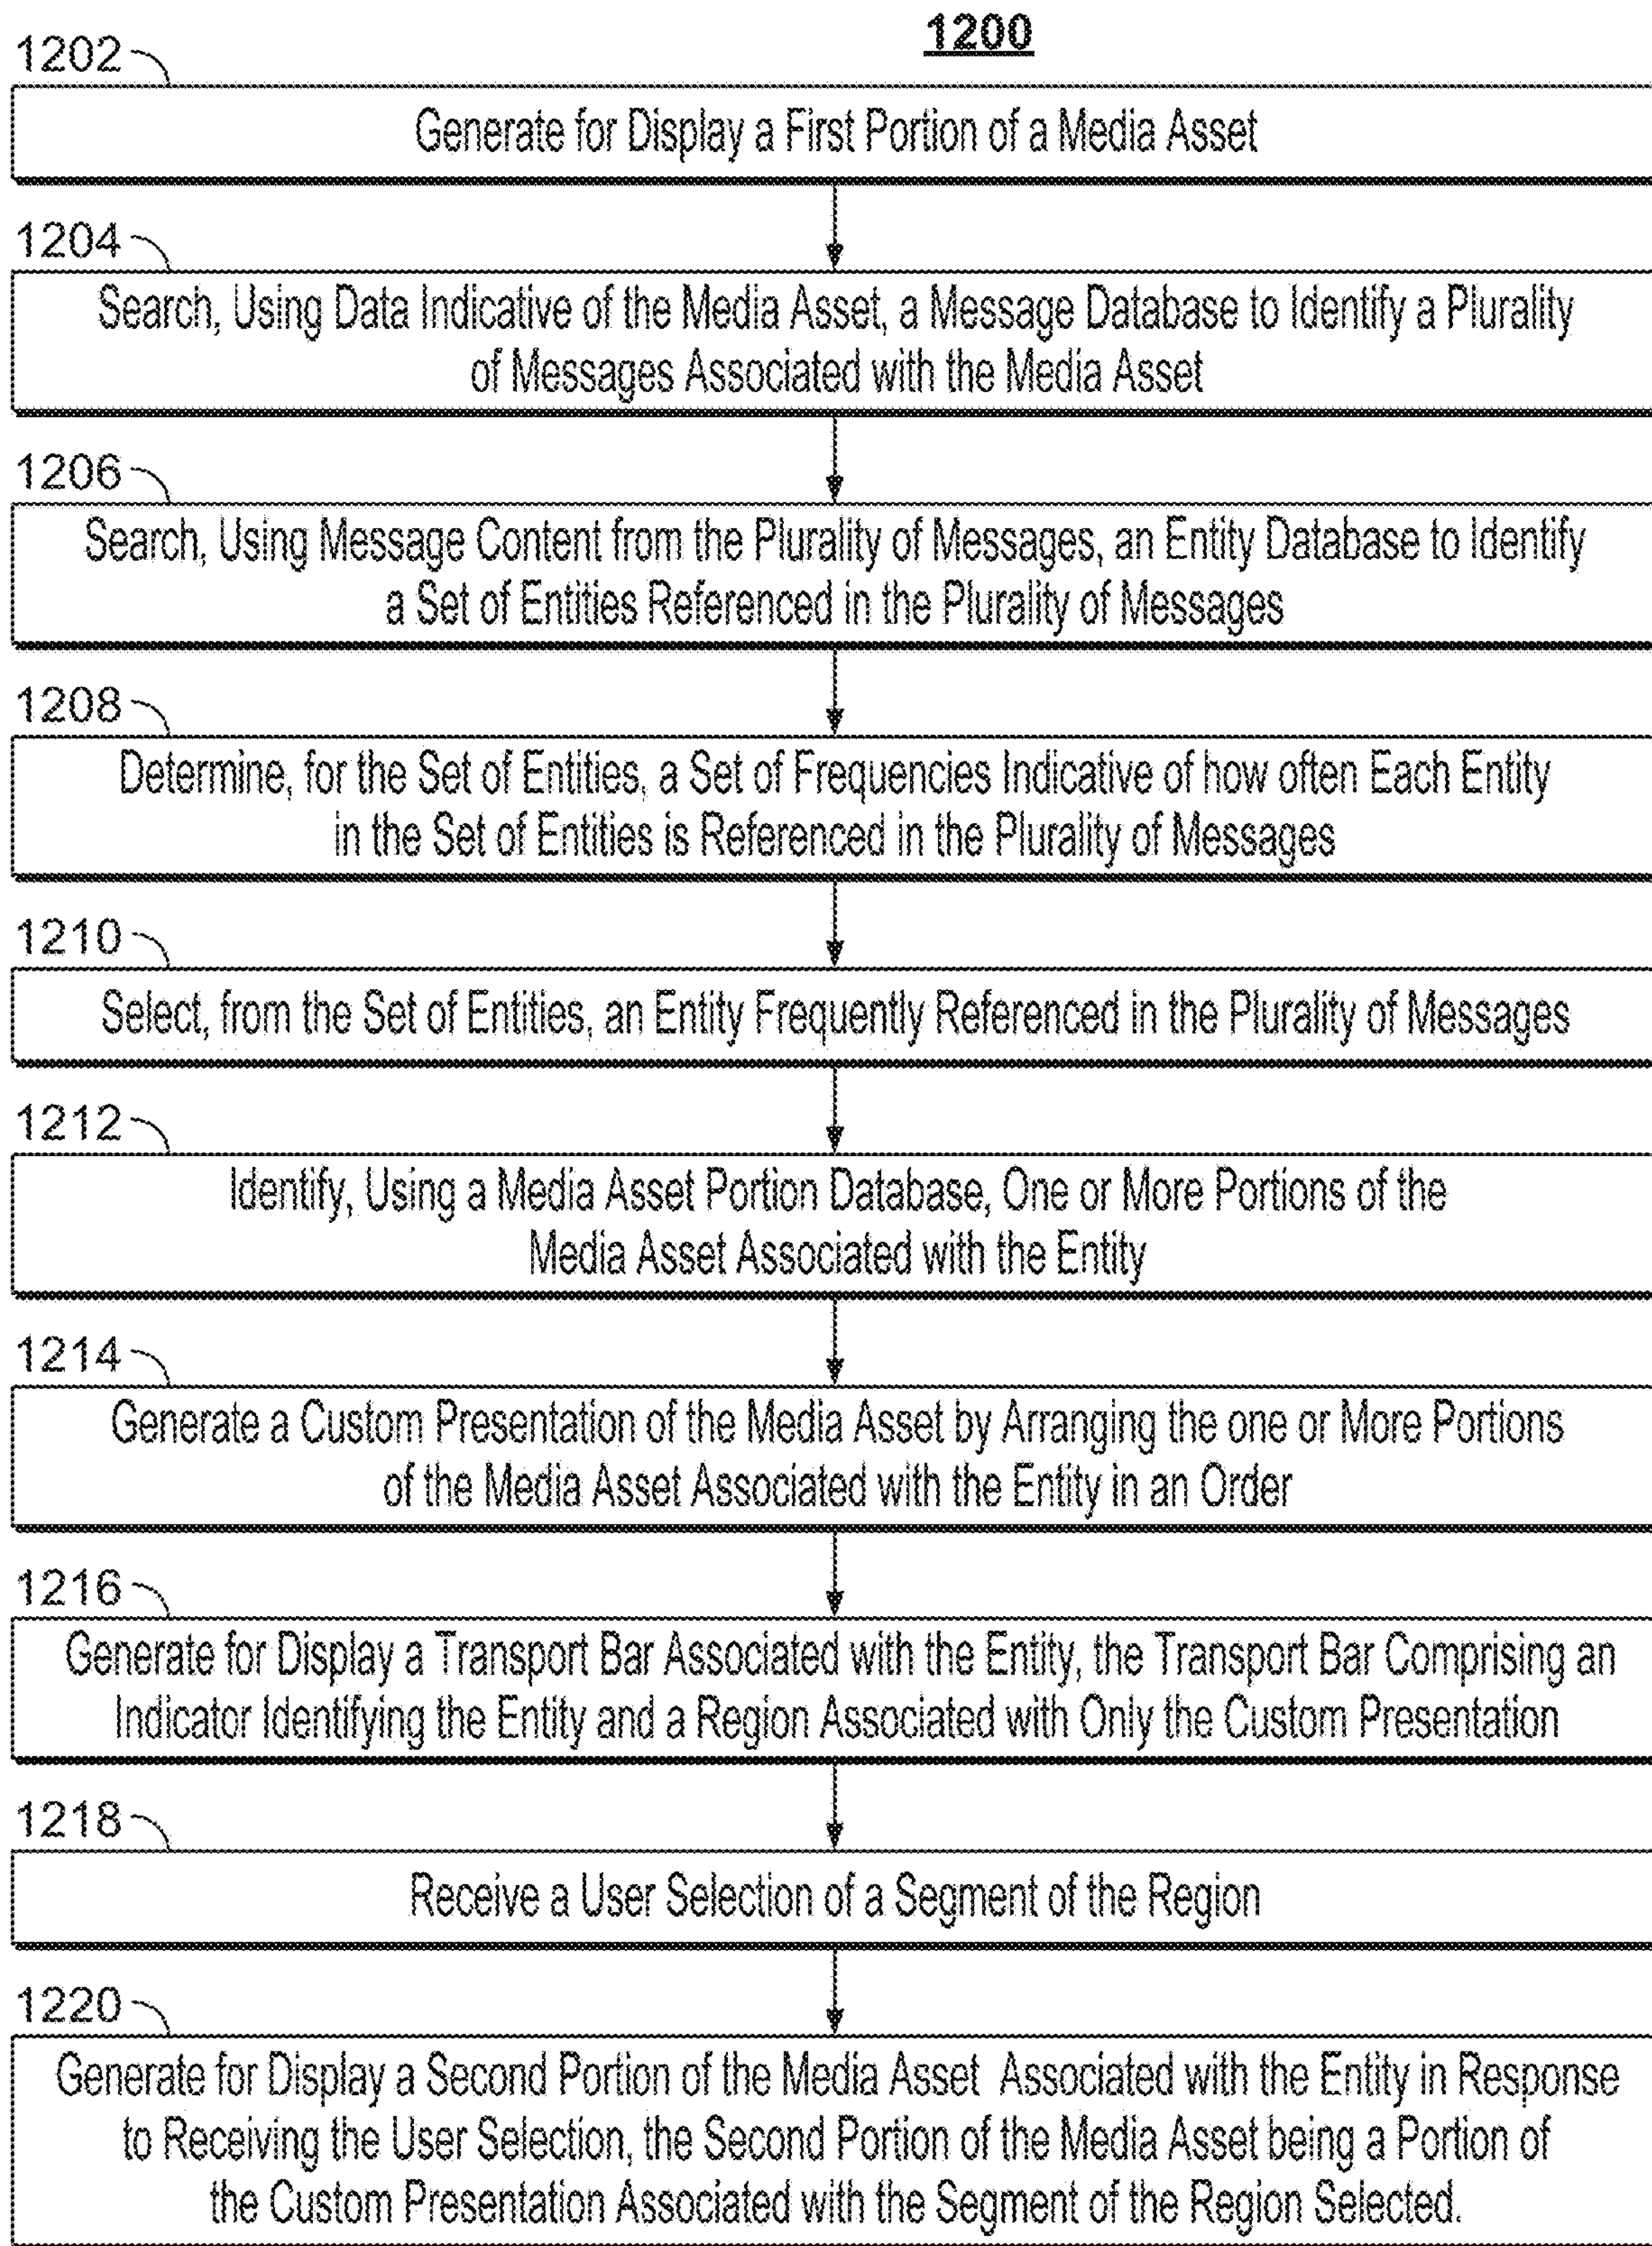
1200

1202

Generate for Display a First Portion of a Media Asset

1204

Search, Using Data Indicative of the Media Asset, a Message Database to Identify a Plurality of Messages Associated with the Media Asset

1206

Search, Using Message Content from the Plurality of Messages, an Entity Database to Identify a Set of Entities Referenced in the Plurality of Messages

1208

Determine, for the Set of Entities, a Set of Frequencies Indicative of how often Each Entity in the Set of Entities is Referenced in the Plurality of Messages

1210

Select, from the Set of Entities, an Entity Frequently Referenced in the Plurality of Messages

1212

Identify, Using a Media Asset Portion Database, One or More Portions of the Media Asset Associated with the Entity

1214

Generate a Custom Presentation of the Media Asset by Arranging the one or More Portions of the Media Asset Associated with the Entity in an Order

1216

Generate for Display a Transport Bar Associated with the Entity, the Transport Bar Comprising an Indicator Identifying the Entity and a Region Associated with Only the Custom Presentation

1218

Receive a User Selection of a Segment of the Region

1220

Generate for Display a Second Portion of the Media Asset Associated with the Entity in Response to Receiving the User Selection, the Second Portion of the Media Asset being a Portion of the Custom Presentation Associated with the Segment of the Region Selected.